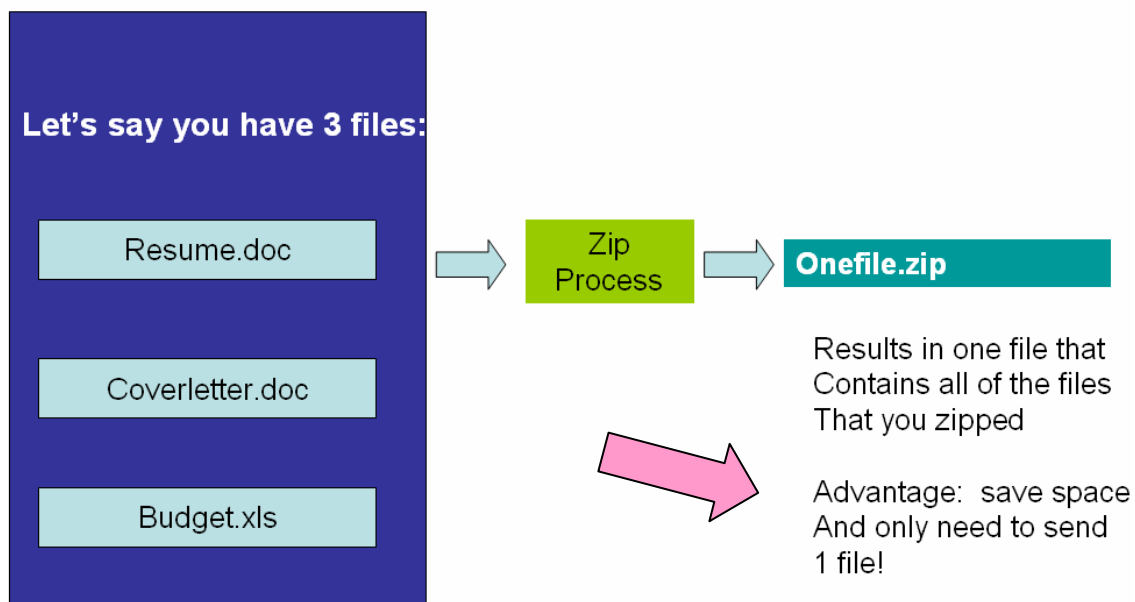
Let’s say you have 3 files:

Resume.doc

Coverletter.doc

Budget.xls

Zip Process

Onefile.zip

Results in one file that Contains all of the files That you zipped

Advantage: save space And only need to send 1 file!